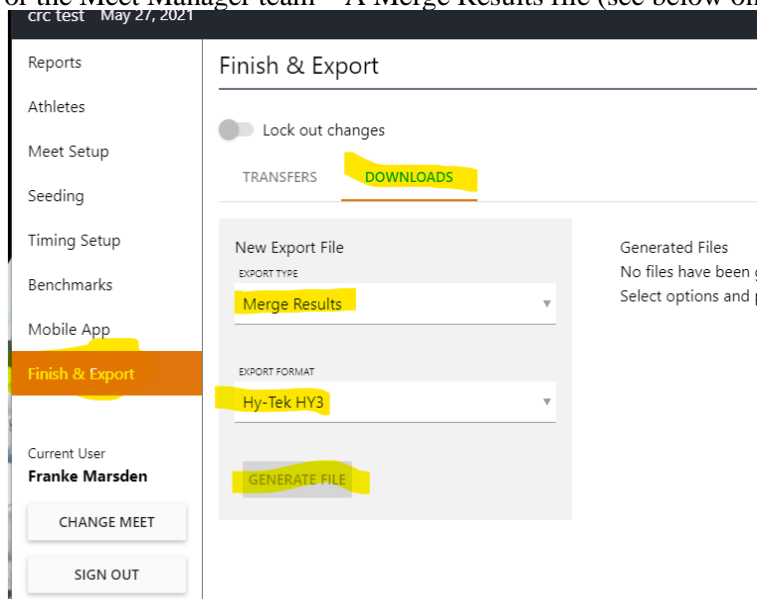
of the Meet Manager team – A Merge Results file (see below on

crc test May 27, 2021

Reports
Athletes
Meet Setup
Seeding
Timing Setup
Benchmarks
Mobile App
Finish & Export

Current User
Franke Marsden

CHANGE MEET

SIGN OUT

Finish & Export

Lock out changes

TRANSFERS DOWNLOADS

New Export File
EXPORT TYPE
Merge Results
EXPORT FORMAT
Hy-Tek HY3
GENERATE FILE

Generated Files
No files have been g
Select options and p